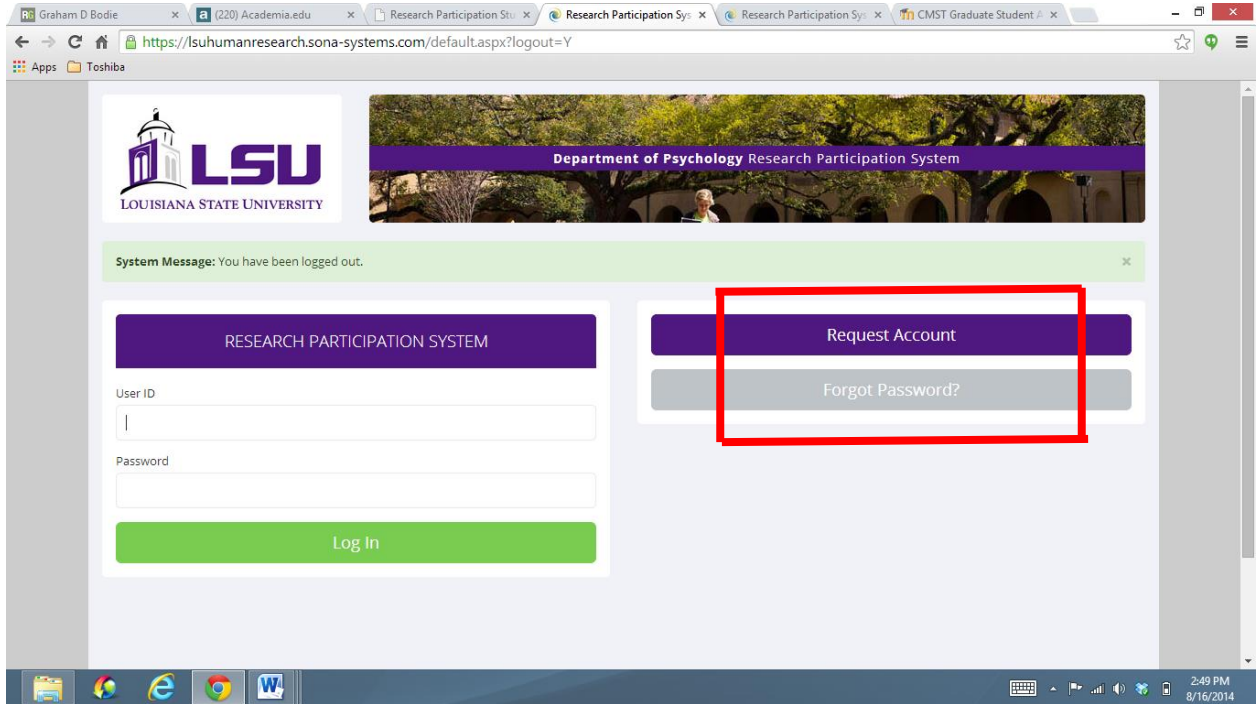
RG Graham D Bodie ×
a (220) Academia.edu ×
Research Participation Stu ×
Research Participation Sys ×
Research Participation Sys ×
CMST Graduate Student A ×

https://lsuhumanresearch.sona-systems.com/default.aspx?logout=Y

Apps
Toshiba

LSU
LOUISIANA STATE UNIVERSITY

Department of Psychology Research Participation System

System Message: You have been logged out.

×

RESEARCH PARTICIPATION SYSTEM

User ID

Password

Log In

Request Account

Forgot Password?

2:49 PM
8/16/2014